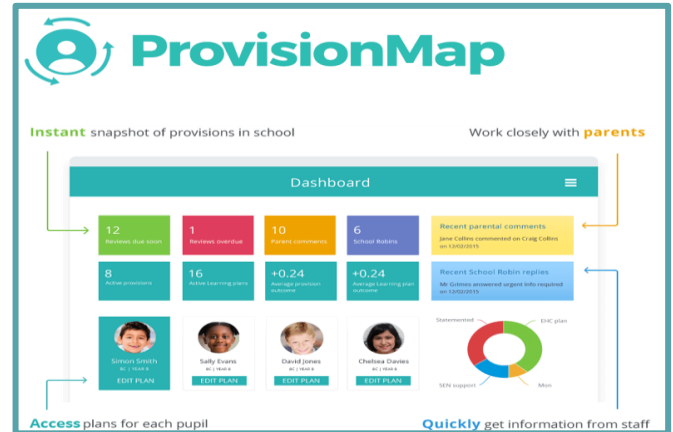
ProvisionMap

Instant snapshot of provisions in school

Work closely with parents

Dashboard

12
Reviews due soon

1
Reviews overdue

10
Parent comments

6
School Robins

Recent parental comments
Jane Collins commented on Craig Collins on 12/02/2015

8
Active provisions

16
Active Learning plans

+0.24
Average provision outcome

+0.24
Average Learning plan outcome

Recent School Robin replies
Mr Grimes answered urgent info required on 12/02/2015

Simon Smith
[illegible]
EDIT PLAN

Sally Evans
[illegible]
EDIT PLAN

David Jones
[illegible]
EDIT PLAN

Chelsea Davies
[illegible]
EDIT PLAN

Statemented
EHC plan
SEN support
Mos

Access plans for each pupil

Quickly get information from staff